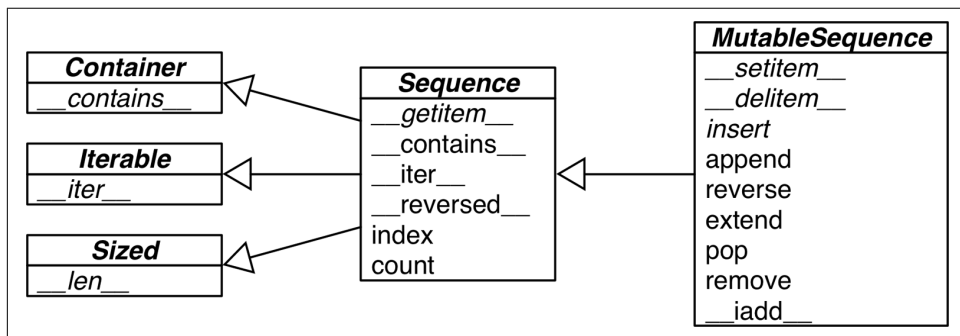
Container
__contains__

Iterable
__iter__

Sized
__len__

Sequence
__getitem__
__contains__
__iter__
__reversed__
index
count

MutableSequence
__setitem__
__delitem__
insert
append
reverse
extend
pop
remove
__iadd__